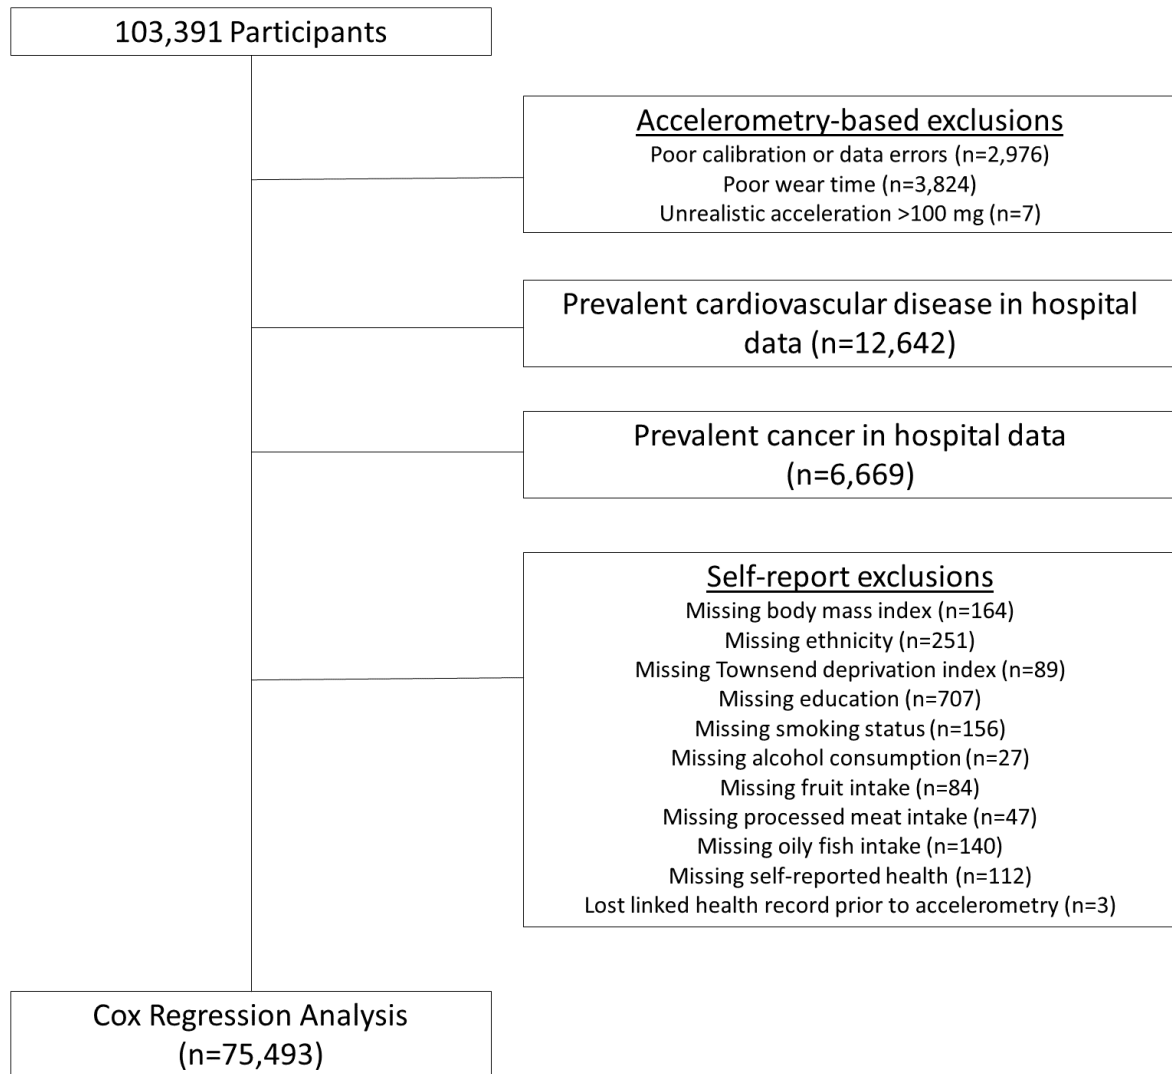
103,391 Participants

Accelerometry-based exclusions
Poor calibration or data errors (n=2,976)
Poor wear time (n=3,824)
Unrealistic acceleration >100 mg (n=7)

Prevalent cardiovascular disease in hospital data (n=12,642)

Prevalent cancer in hospital data (n=6,669)

Self-report exclusions
Missing body mass index (n=164)
Missing ethnicity (n=251)
Missing Townsend deprivation index (n=89)
Missing education (n=707)
Missing smoking status (n=156)
Missing alcohol consumption (n=27)
Missing fruit intake (n=84)
Missing processed meat intake (n=47)
Missing oily fish intake (n=140)
Missing self-reported health (n=112)
Lost linked health record prior to accelerometry (n=3)

Cox Regression Analysis (n=75,493)